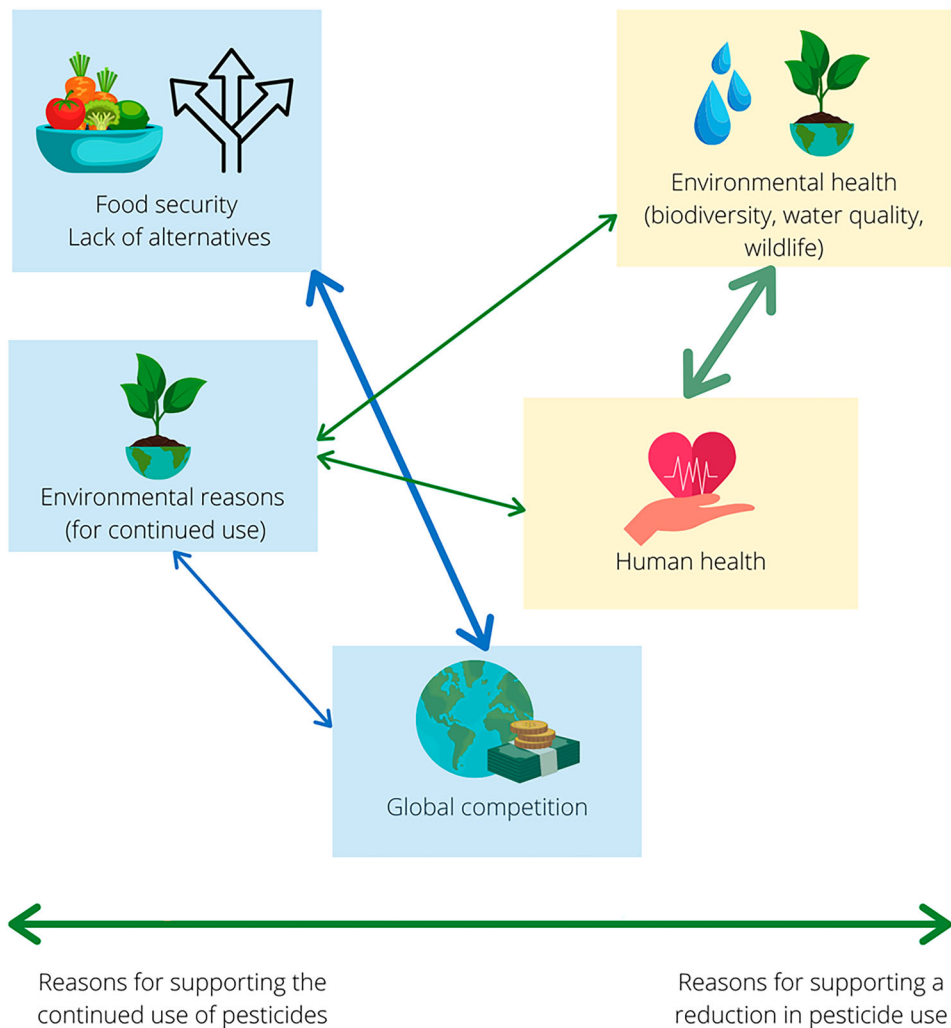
Food security
Lack of alternatives

Environmental health
(biodiversity, water quality, wildlife)

Environmental reasons
(for continued use)

Human health

Global competition

Reasons for supporting the continued use of pesticides

Reasons for supporting a reduction in pesticide use